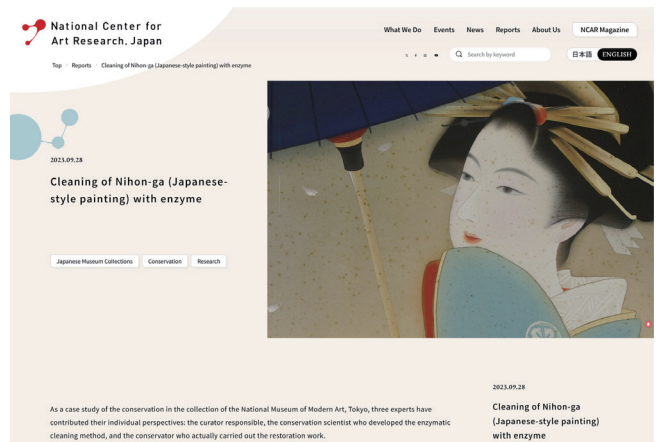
National Center for Art Research, Japan

What We Do Events News Reports About Us NCAR Magazine

Search by keyword

日本語 ENGLISH

Top › Reports › Cleaning of Nihon-ga (Japanese-style painting) with enzyme

2023.09.28

Cleaning of Nihon-ga (Japanese-style painting) with enzyme

Japanese Museum Collections Conservation Research

2023.09.28

Cleaning of Nihon-ga (Japanese-style painting) with enzyme

As a case study of the conservation in the collection of the National Museum of Modern Art, Tokyo, three experts have contributed their individual perspectives: the curator responsible, the conservation scientist who developed the enzymatic cleaning method, and the conservator who actually carried out the restoration work.